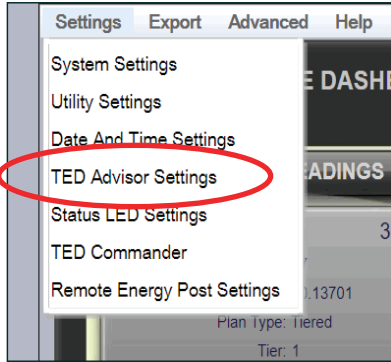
Settings Export Advanced Help

System Settings
Utility Settings
Date And Time Settings
TED Advisor Settings
Status LED Settings
TED Commander
Remote Energy Post Settings

E DASHB
EADINGS
3
0.13701
Plan Type: Tiered
Tier: 1